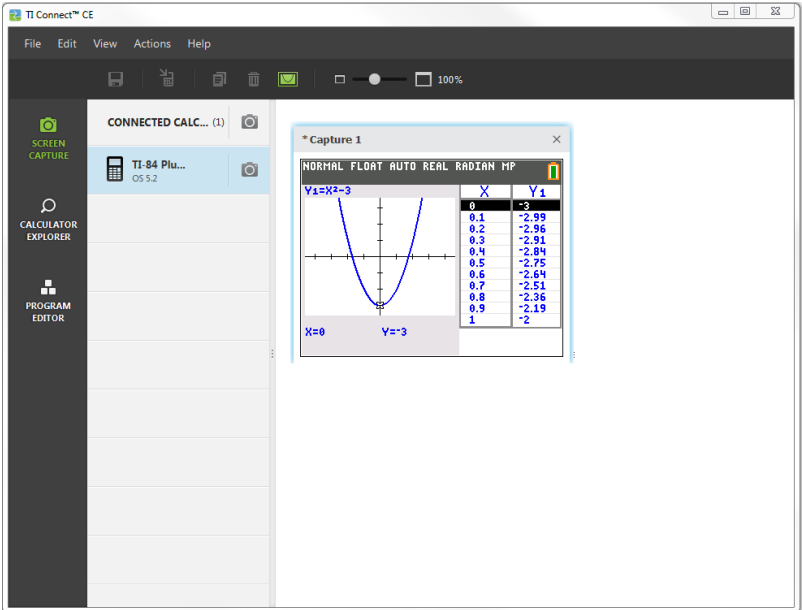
TI Connect™ CE

File Edit View Actions Help

100%

SCREEN CAPTURE

CALCULATOR EXPLORER

PROGRAM EDITOR

CONNECTED CALC... (1)

TI-84 Plu...
OS 5.2

* Capture 1

NORMAL FLOAT AUTO REAL RADIAN MP

$Y_1=X^2-3$

X=0 Y=-3

| X | $Y_1$ |
|---|---|
| 0 | -3 |
| 0.1 | -2.99 |
| 0.2 | -2.96 |
| 0.3 | -2.91 |
| 0.4 | -2.84 |
| 0.5 | -2.75 |
| 0.6 | -2.64 |
| 0.7 | -2.51 |
| 0.8 | -2.36 |
| 0.9 | -2.19 |
| 1 | -2 |